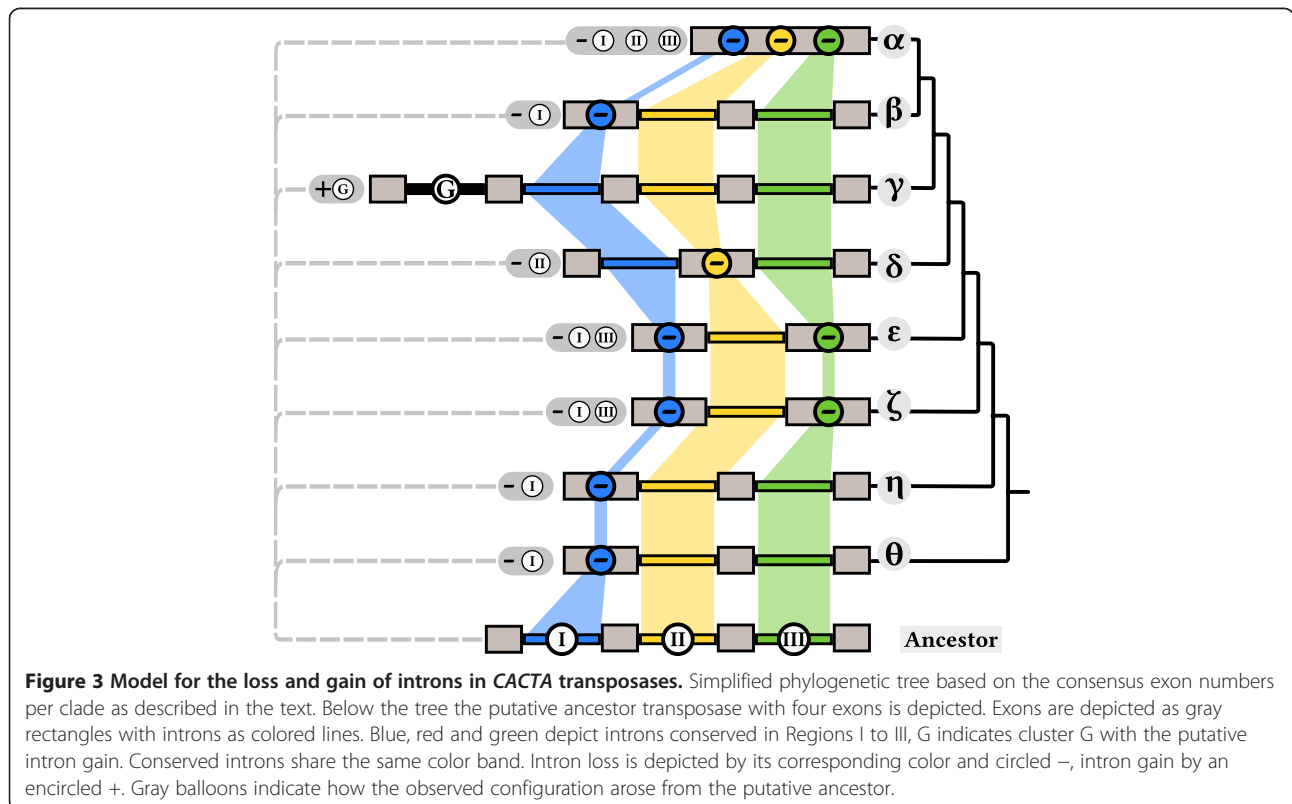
- I II III

α

- I

β

+G

G

γ

- II

δ

- I III

ε

- I III

ζ

- I

η

- I

θ

I II III

Ancestor

**Figure 3 Model for the loss and gain of introns in *CACTA* transposases.** Simplified phylogenetic tree based on the consensus exon numbers per clade as described in the text. Below the tree the putative ancestor transposase with four exons is depicted. Exons are depicted as gray rectangles with introns as colored lines. Blue, red and green depict introns conserved in Regions I to III, G indicates cluster G with the putative intron gain. Conserved introns share the same color band. Intron loss is depicted by its corresponding color and circled –, intron gain by an encircled +. Gray balloons indicate how the observed configuration arose from the putative ancestor.